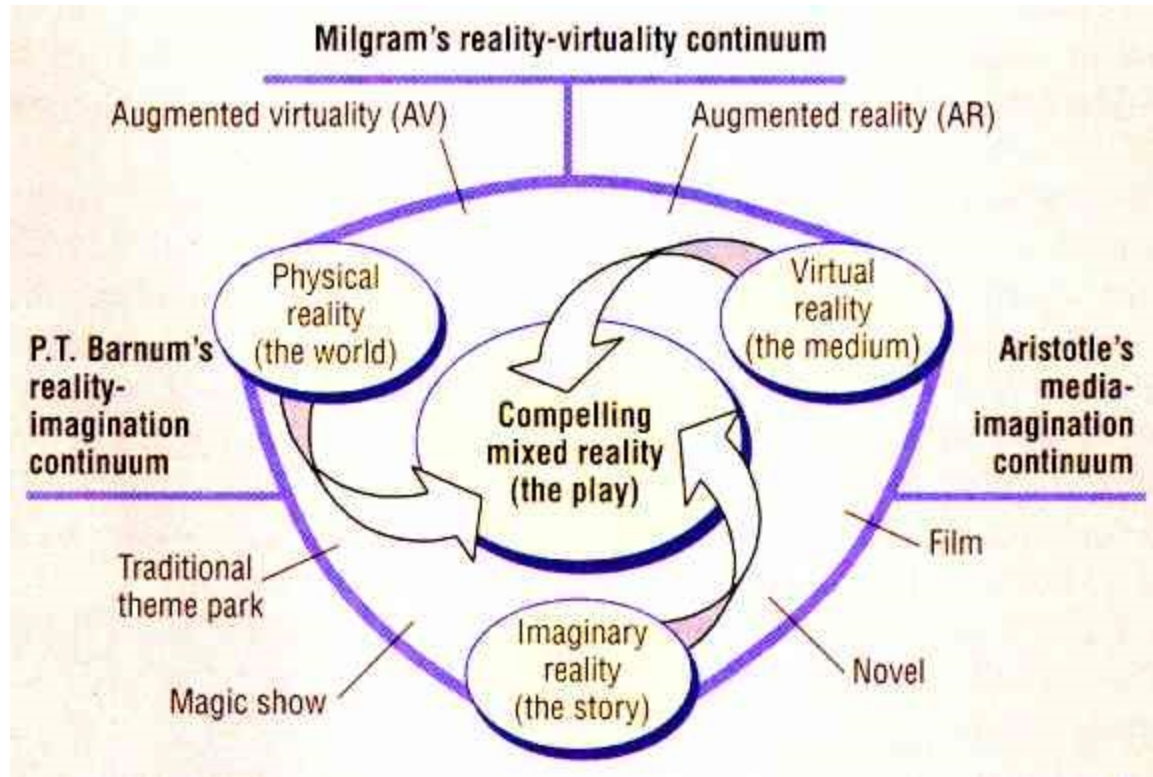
Milgram's reality-virtuality continuum

Augmented virtuality (AV)

Augmented reality (AR)

Physical reality (the world)

Virtual reality (the medium)

P.T. Barnum's reality-imagination continuum

Compelling mixed reality (the play)

Aristotle's media-imagination continuum

Film

Traditional theme park

Imaginary reality (the story)

Novel

Magic show